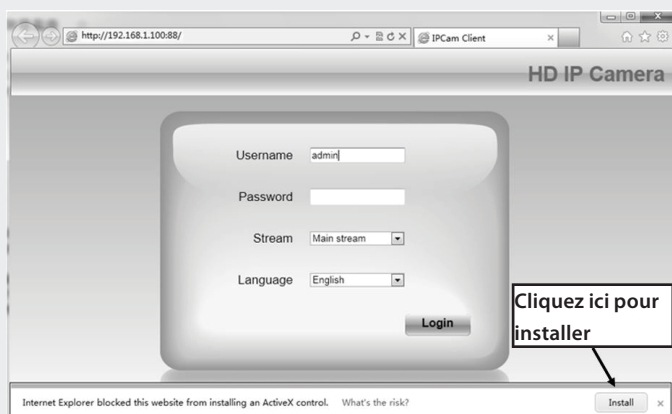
http://192.168.1.100:88/
IPCam Client

HD IP Camera

Username admin

Password

Stream Main stream

Language English

Login

Cliquez ici pour installer

Internet Explorer blocked this website from installing an ActiveX control. What's the risk?

Install ×